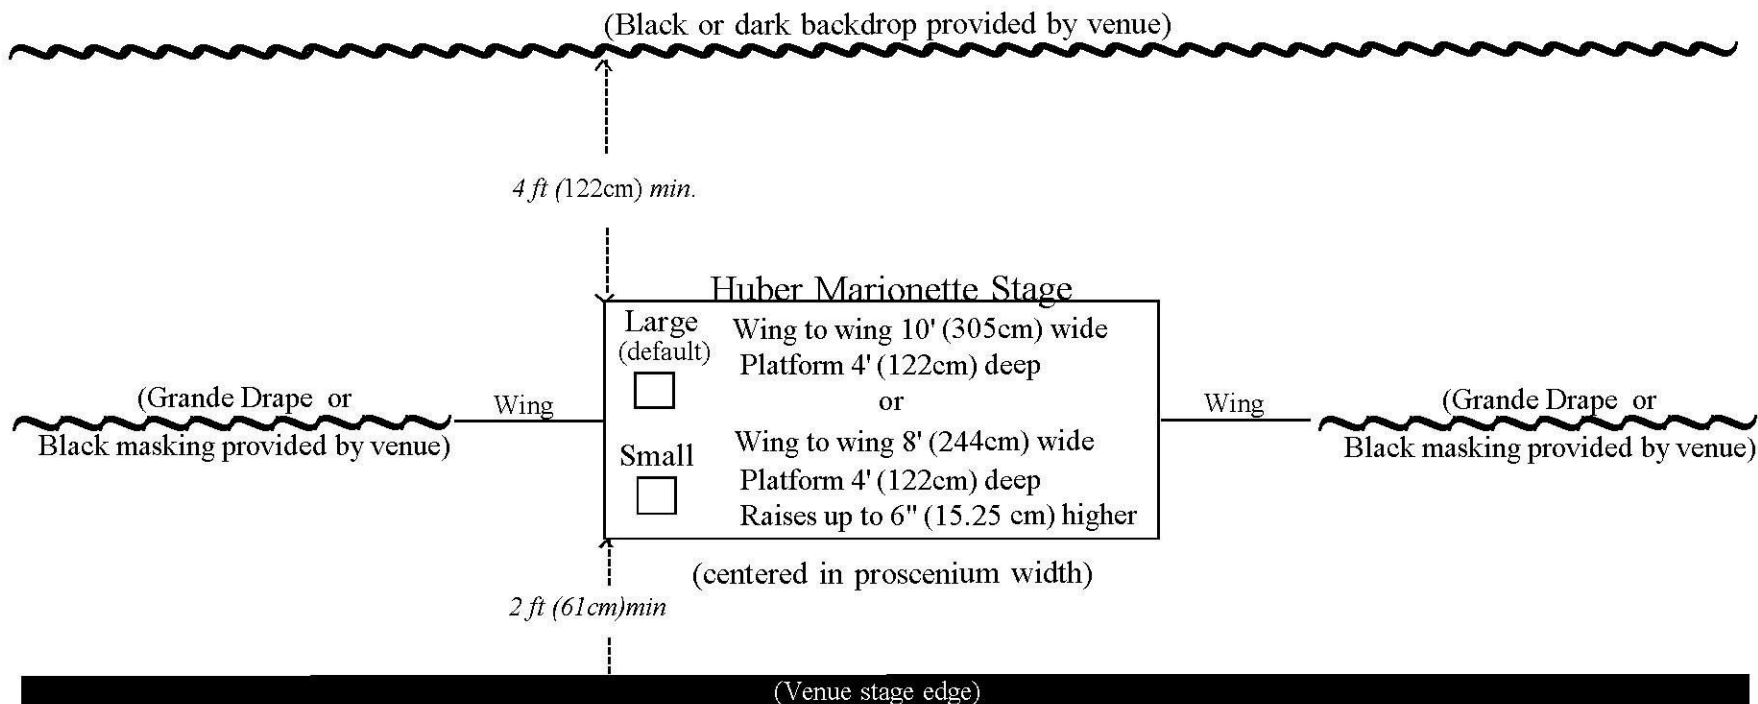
(Black or dark backdrop provided by venue)

4 ft (122cm) min.

Huber Marionette Stage

Large
(default)

Wing to wing 10' (305cm) wide
Platform 4' (122cm) deep
or

Small

Wing to wing 8' (244cm) wide
Platform 4' (122cm) deep
Raises up to 6" (15.25 cm) higher

(Grande Drape or
Black masking provided by venue)

Wing

Wing

(Grande Drape or
Black masking provided by venue)

(centered in proscenium width)

2 ft (61cm)min

(Venue stage edge)